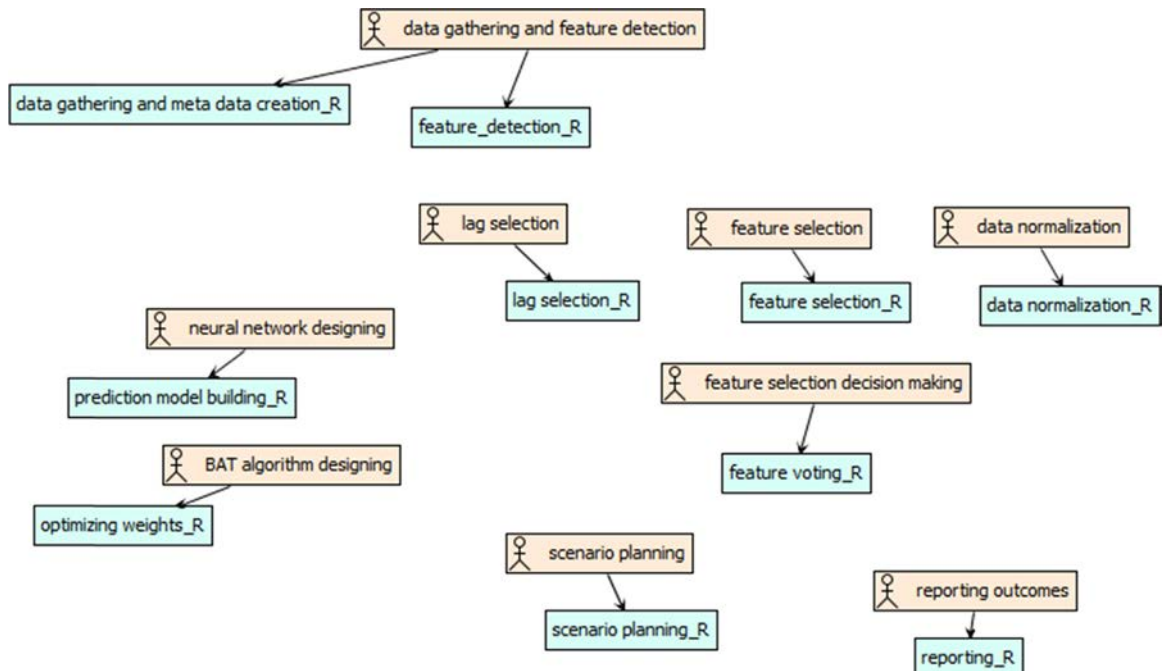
data gathering and feature detection

data gathering and meta data creation_R

feature_detection_R

lag selection

lag selection_R

feature selection

feature selection_R

data normalization

data normalization_R

neural network designing

prediction model building_R

feature selection decision making

feature voting_R

BAT algorithm designing

optimizing weights_R

scenario planning

scenario planning_R

reporting outcomes

reporting_R